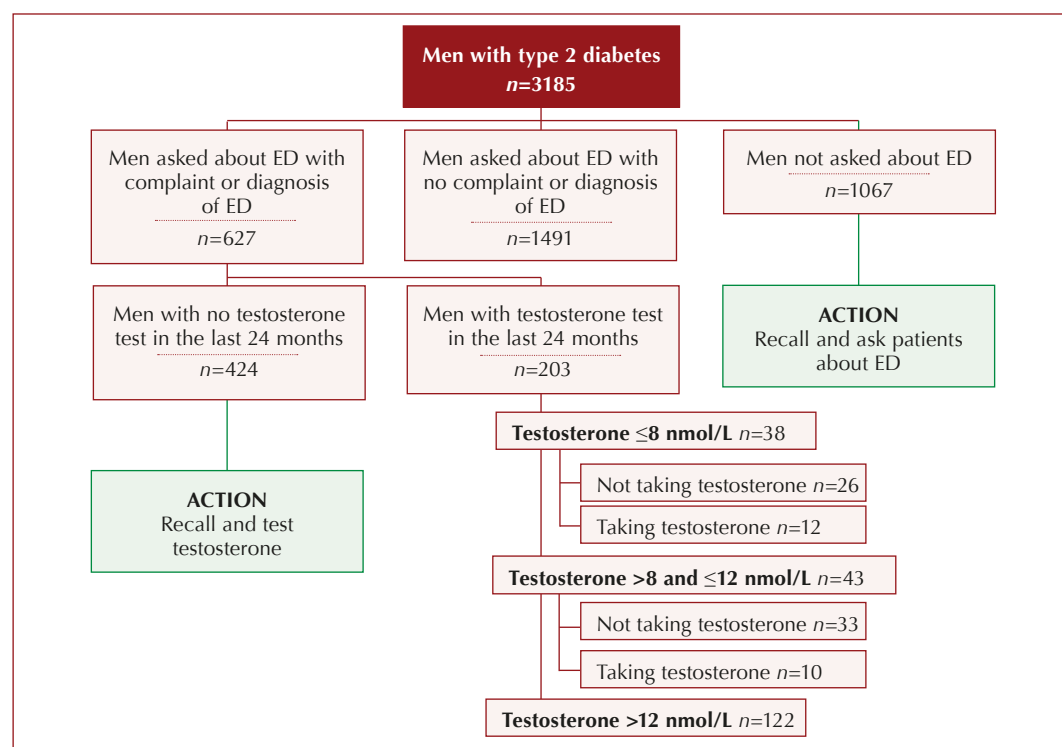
Men with type 2 diabetes
$n$=3185

Men asked about ED with complaint or diagnosis of ED
$n$=627

Men asked about ED with no complaint or diagnosis of ED
$n$=1491

Men not asked about ED
$n$=1067

Men with no testosterone test in the last 24 months
$n$=424

Men with testosterone test in the last 24 months
$n$=203

ACTION
Recall and ask patients about ED

ACTION
Recall and test testosterone

Testosterone $\leq$8 nmol/L $n$=38

Not taking testosterone $n$=26

Taking testosterone $n$=12

Testosterone >8 and $\leq$12 nmol/L $n$=43

Not taking testosterone $n$=33

Taking testosterone $n$=10

Testosterone >12 nmol/L $n$=122